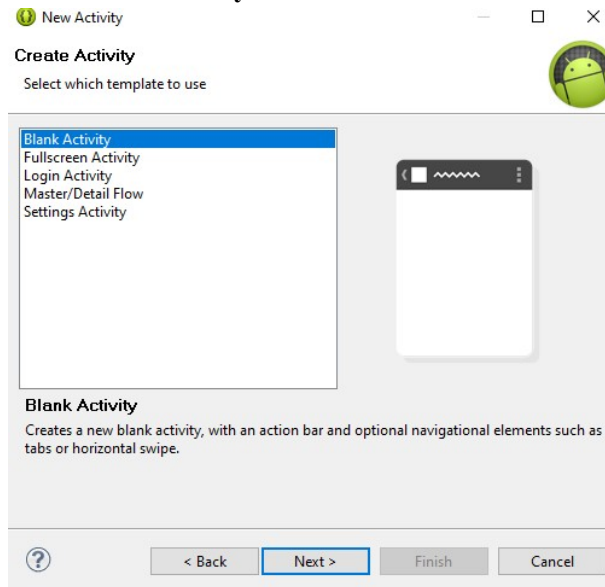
New Activity

Create Activity

Select which template to use

Blank Activity
Fullscreen Activity
Login Activity
Master/Detail Flow
Settings Activity

Blank Activity

Creates a new blank activity, with an action bar and optional navigational elements such as tabs or horizontal swipe.

?

< Back

Next >

Finish

Cancel